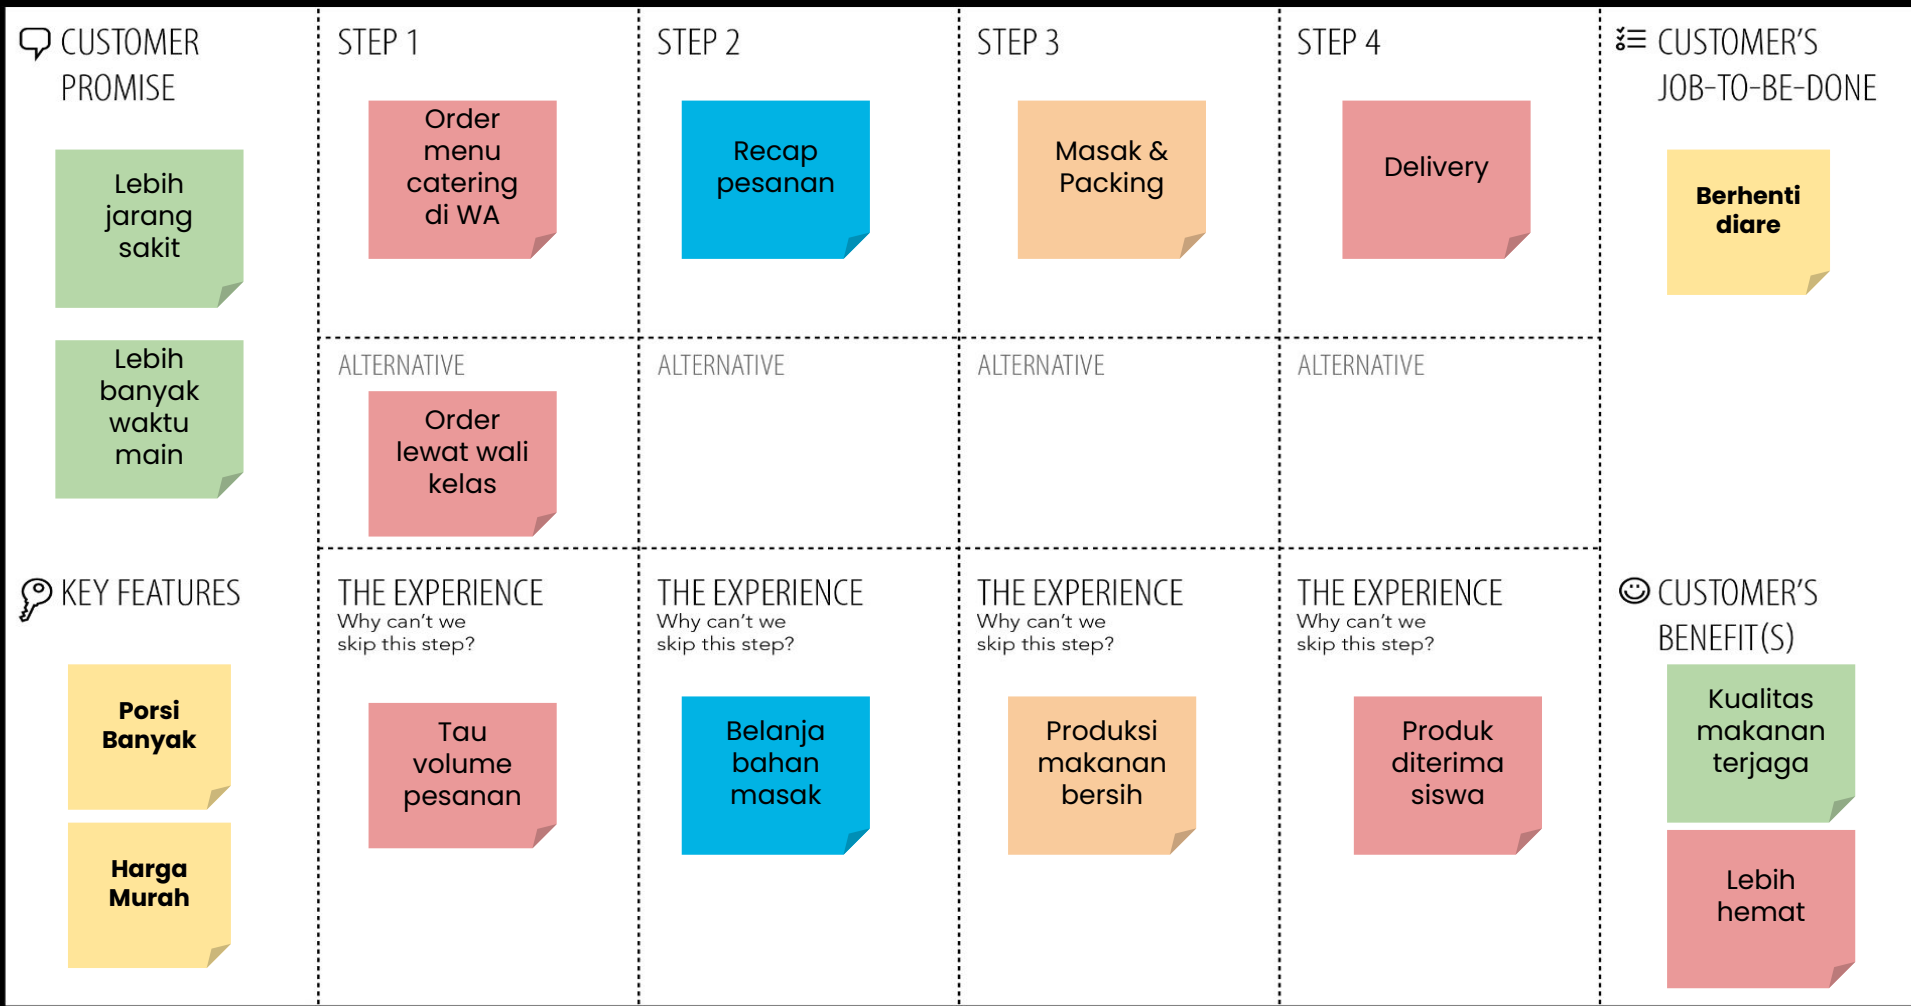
CUSTOMER PROMISE

Lebih jarang sakit

Lebih banyak waktu main

STEP 1

Order menu catering di WA

STEP 2

Recap pesanan

STEP 3

Masak & Packing

STEP 4

Delivery

CUSTOMER'S JOB-TO-BE-DONE

Berhenti diare

ALTERNATIVE

Order lewat wali kelas

ALTERNATIVE

ALTERNATIVE

ALTERNATIVE

KEY FEATURES

Porsi Banyak

Harga Murah

THE EXPERIENCE
Why can't we skip this step?

Tau volume pesanan

THE EXPERIENCE
Why can't we skip this step?

Belanja bahan masak

THE EXPERIENCE
Why can't we skip this step?

Produksi makanan bersih

THE EXPERIENCE
Why can't we skip this step?

Produk diterima siswa

CUSTOMER'S BENEFIT(S)

Kualitas makanan terjaga

Lebih hemat